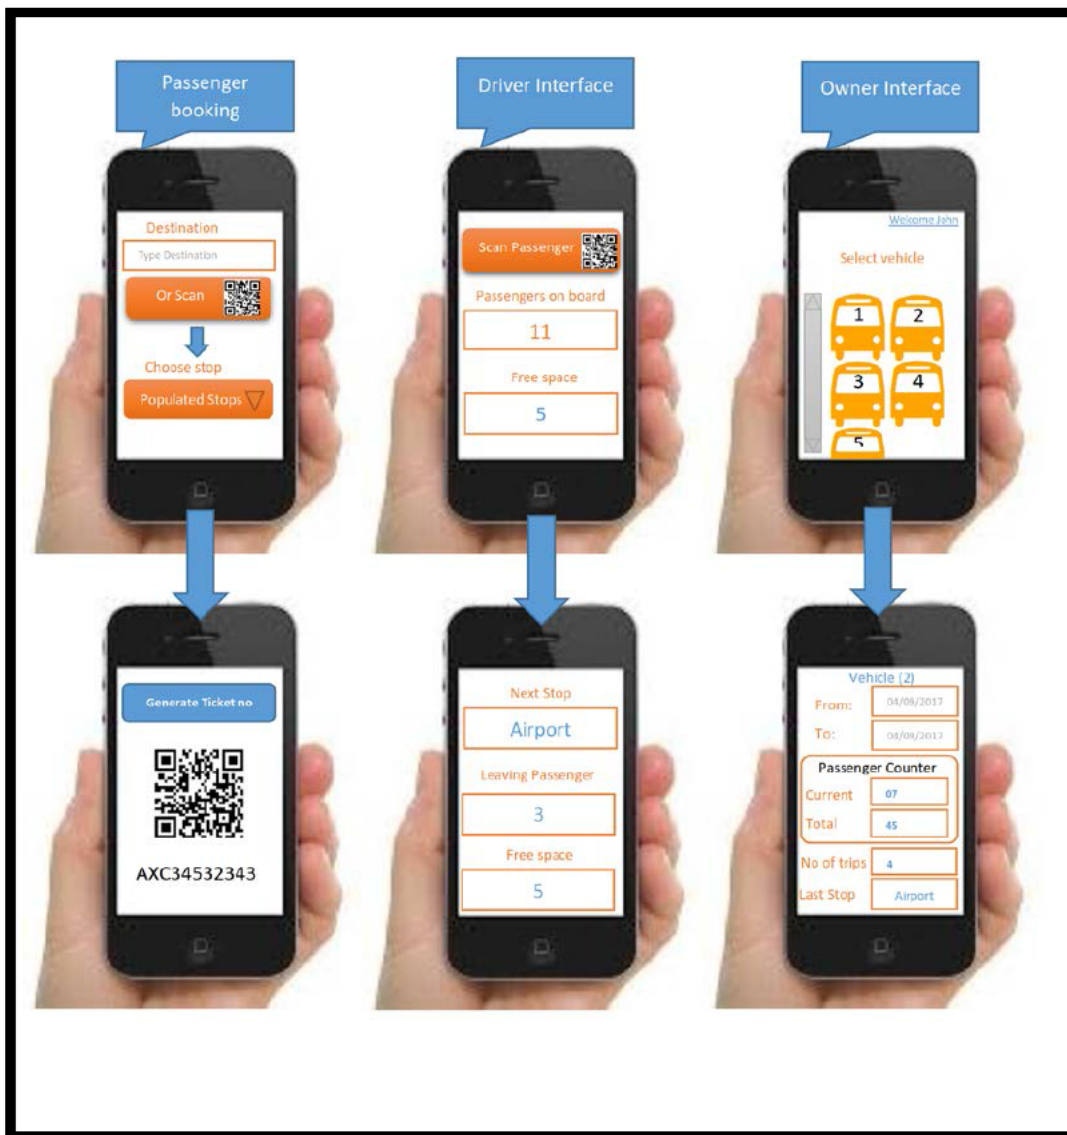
Passenger booking

Destination

Type Destination

Or Scan

Choose stop

Populated Stops

Driver Interface

Scan Passenger

Passengers on board

11

Free space

5

Owner Interface

Welcome John

Select vehicle

1 2 3 4 5

Generate Ticket no

AXC34532343

Next Stop

Airport

Leaving Passenger

3

Free space

5

Vehicle (2)

From: 04/09/2017

To: 04/09/2017

Passenger Counter

Current 07

Total 45

No of trips 4

Last Stop Airport